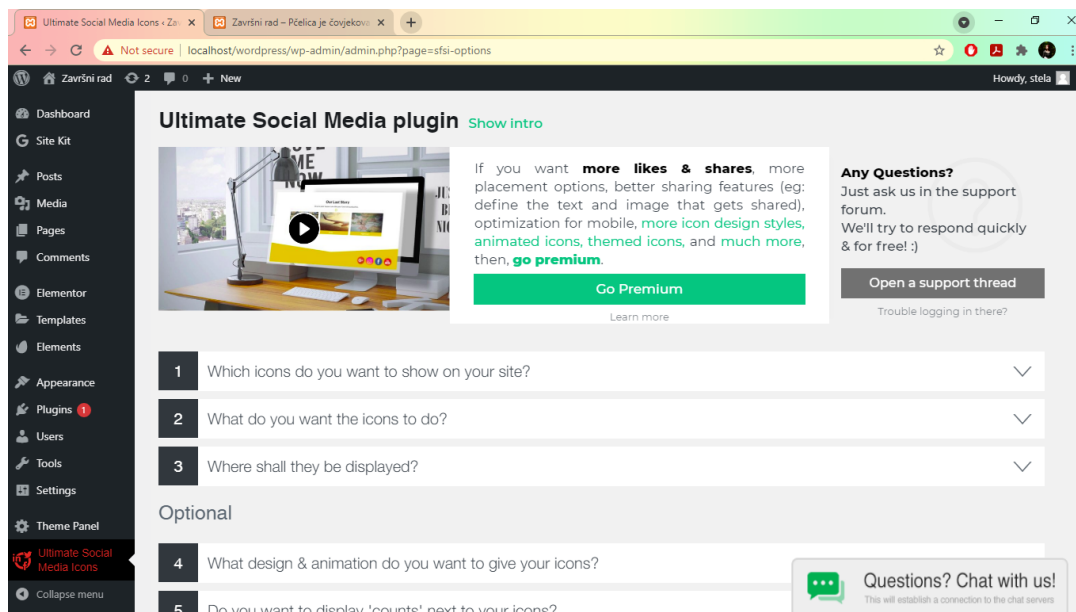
Ultimate Social Media Icons ‹ Za ×
Završni rad – Pčelica je čovjekove ×
+

Not secure | localhost/wordpress/wp-admin/admin.php?page=sfsi-options

Završni rad 2 0 + New
Howdy, stela

Dashboard
Site Kit
Posts
Media
Pages
Comments
Elementor
Templates
Elements
Appearance
Plugins 1
Users
Tools
Settings
Theme Panel
Ultimate Social Media Icons
Collapse menu

Ultimate Social Media plugin Show intro

If you want **more likes & shares**, more placement options, better sharing features (eg: define the text and image that gets shared), optimization for mobile, more icon design styles, animated icons, themed icons, and much more, then, **go premium**.

Go Premium
Learn more

**Any Questions?**
Just ask us in the support forum.
We'll try to respond quickly & for free! :)

Open a support thread
Trouble logging in there?

1 Which icons do you want to show on your site?
2 What do you want the icons to do?
3 Where shall they be displayed?

Optional

4 What design & animation do you want to give your icons?
5 Do you want to display 'counts' next to your icons?

Questions? Chat with us!
This will establish a connection to the chat servers